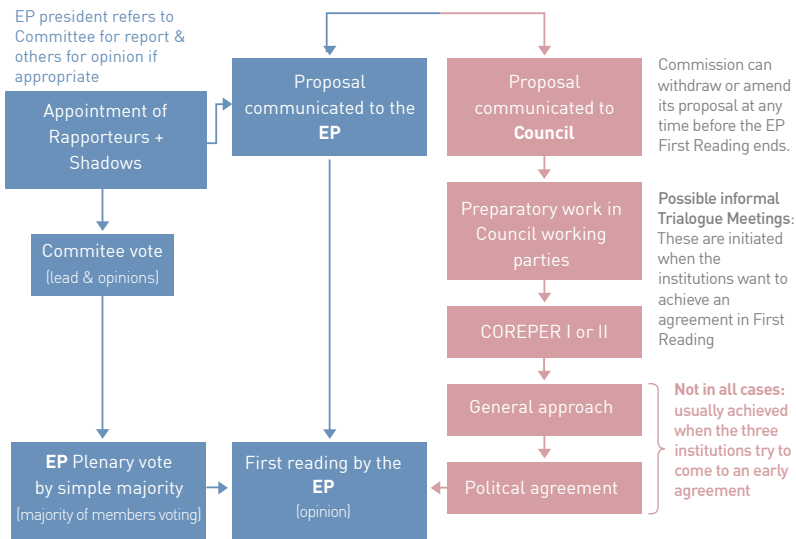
EP president refers to Committee for report & others for opinion if appropriate

Appointment of Rapporteurs + Shadows

Commitee vote
(lead & opinions)

EP Plenary vote by simple majority
(majority of members voting)

Proposal communicated to the EP

First reading by the EP
(opinion)

Proposal communicated to Council

Preparatory work in Council working parties

COREPER I or II

General approach

Politcal agreement

Commission can withdraw or amend its proposal at any time before the EP First Reading ends.

Possible informal Trialogue Meetings: These are initiated when the institutions want to achieve an agreement in First Reading

Not in all cases: usually achieved when the three institutions try to come to an early agreement